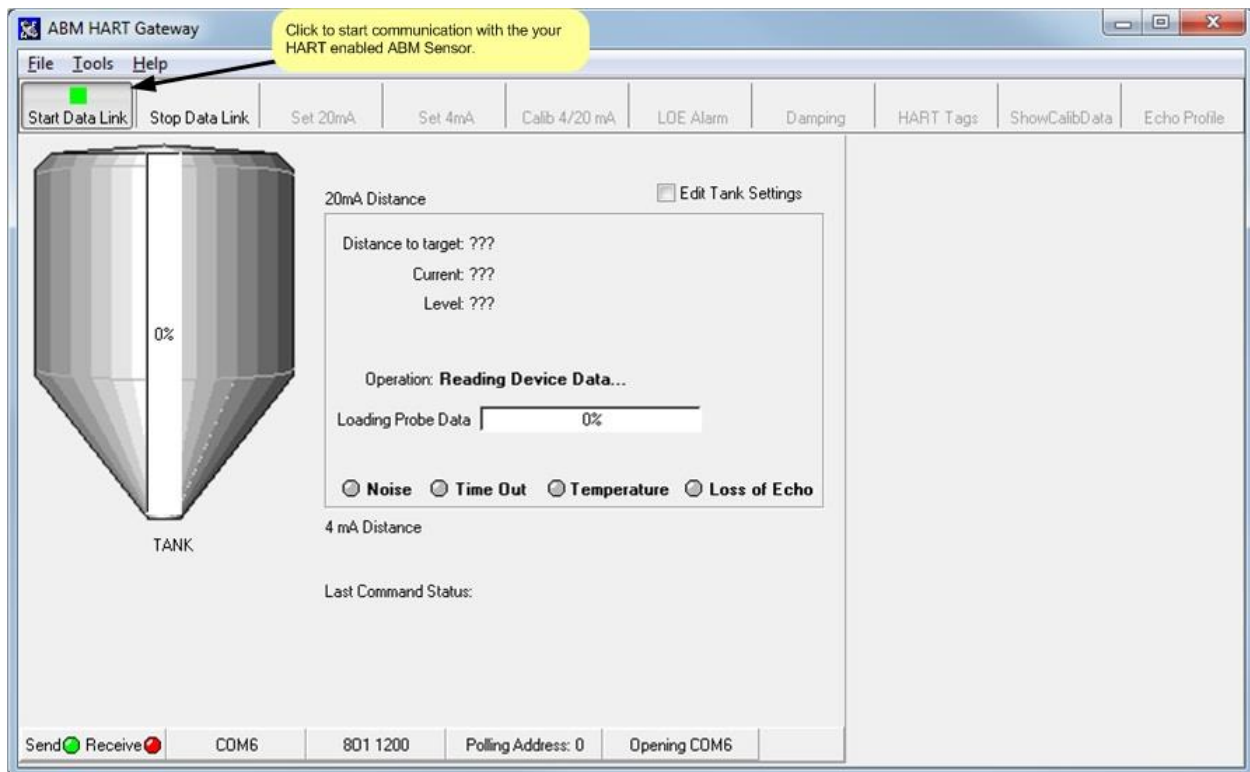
ABM HART Gateway

Click to start communication with the your HART enabled ABM Sensor.

File Tools Help

Start Data Link
Stop Data Link
Set 20mA
Set 4mA
Calib 4/20 mA
LOE Alarm
Damping
HART Tags
ShowCalibData
Echo Profile

0%

TANK

20mA Distance

Edit Tank Settings

Distance to target: ???
Current: ???
Level: ???

Operation: Reading Device Data...

Loading Probe Data 0%

Noise Time Out Temperature Loss of Echo

4 mA Distance

Last Command Status:

Send Receive
COM6
801 1200
Polling Address: 0
Opening COM6